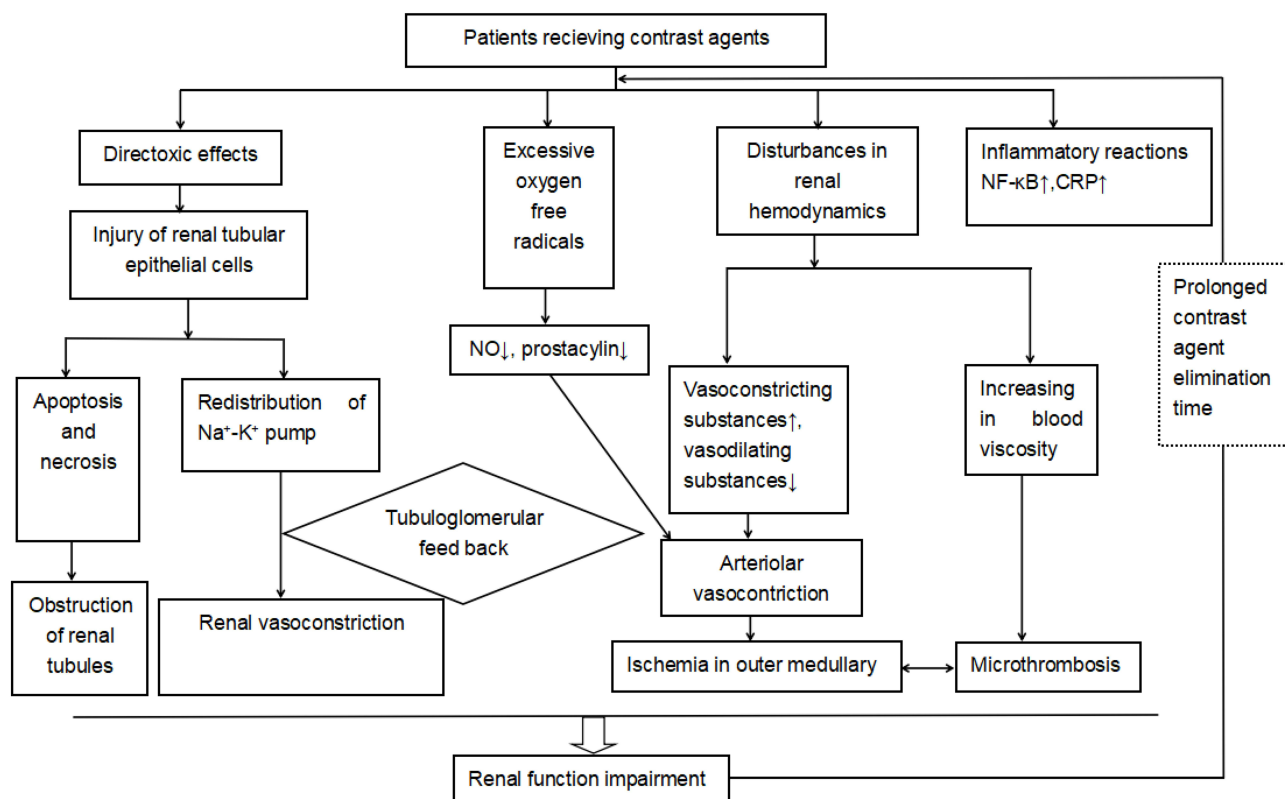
Patients recieving contrast agents

Directoxic effects

Injury of renal tubular epithelial cells

Apoptosis and necrosis

Obstruction of renal tubules

Redistribution of $Na^{+}$-$K^{+}$ pump

Tubuloglomerular feed back

Renal vasoconstriction

Excessive oxygen free radicals

NO↓, prostacylin↓

Disturbances in renal hemodynamics

Vasoconstricting substances↑, vasodilating substances↓

Arteriolar vasocontriction

Ischemia in outer medullary

Increasing in blood viscosity

Microthrombosis

Inflammatory reactions NF-κB↑,CRP↑

Prolonged contrast agent elimination time

Renal function impairment